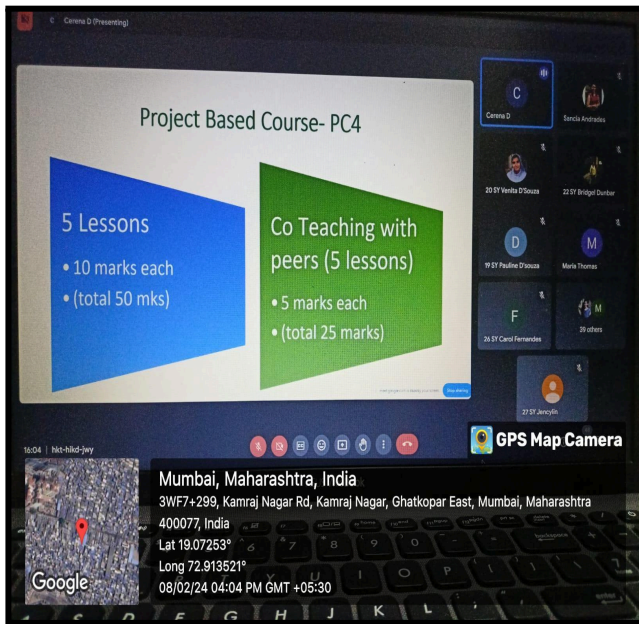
Cerena D (Presenting)

Project Based Course- PC4

5 Lessons
• 10 marks each
• (total 50 mks)

Co Teaching with peers (5 lessons)
• 5 marks each
• (total 25 marks)

Stop sharing

C
Cerena D

Soncia Andrades

20 SY Venita D'Souza

22 SY Bridgel Dunbar

D
19 SY Pauline D'souza

M
Maria Thomas

F
26 SY Carol Fernandes

M
39 others

27 SY Jencylin

16:04 | hkt-hikd-jwy

GPS Map Camera

Mumbai, Maharashtra, India
3WF7+299, Kamraj Nagar Rd, Kamraj Nagar, Ghatkopar East, Mumbai, Maharashtra 400077, India
Lat 19.07253°
Long 72.913521°
08/02/24 04:04 PM GMT +05:30

Google